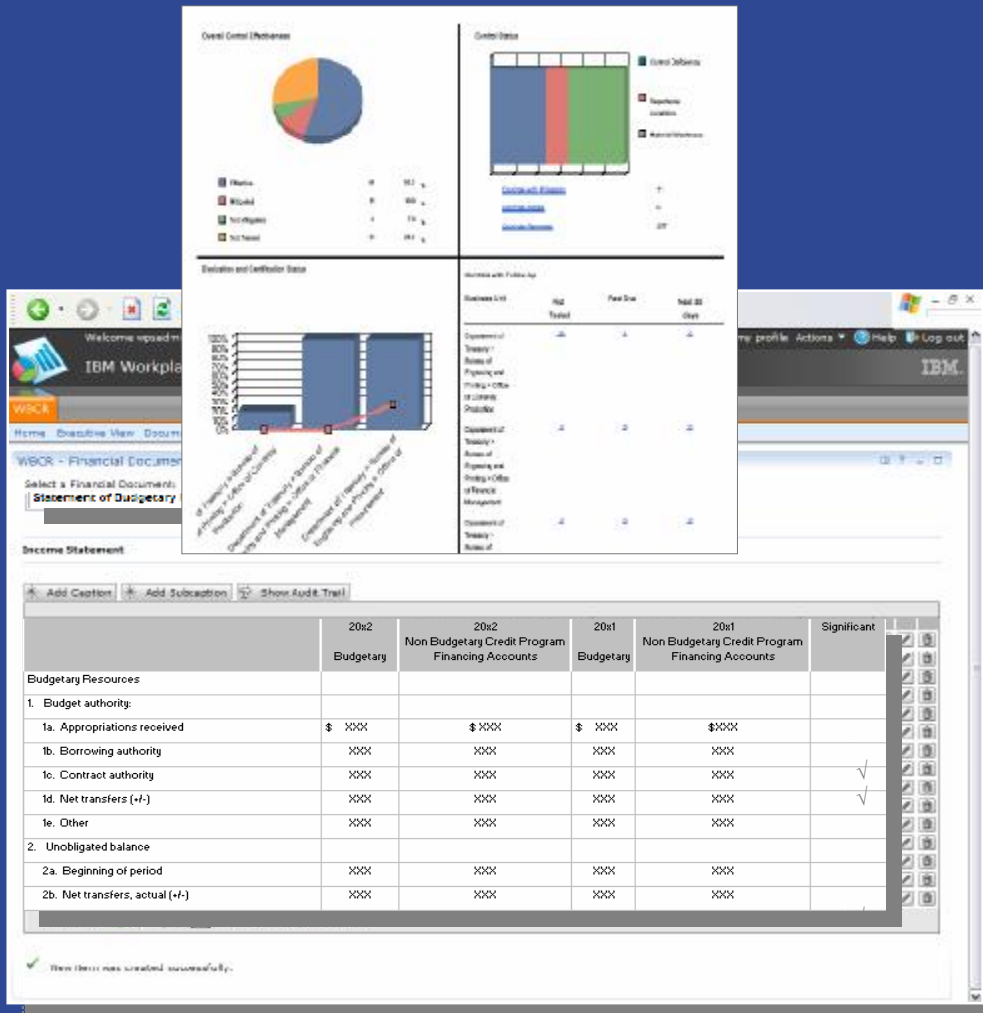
Overall Control Effectiveness

Control Status

Control Deficiency

Significant Deficiency

Material Weakness

Effective

Mitigated

Not Mitigated

Not Tested

Evaluation and Certification Status

Workflow with Follow Up

Business Unit

Not Tested

Past Due

Next 30 Days

Department of Treasury > Bureau of Engraving and Printing > Office of Currency Production

Department of Treasury > Bureau of Engraving and Printing > Office of Financial Management

Department of Treasury > Bureau of

100%
90%
80%
70%
60%
50%
40%
30%
20%
10%
0%

Welcome wpsadmin

IBM Workpla

My profile Actions Help Log out

IBM.

WBCR

Home Executive View Docum

WBCR - Financial Documen

Select a Financial Document:

Statement of Budgetary

Income Statement

Add Caption Add Subcaption Show Audit Trail

| | 20x2 Budgetary | 20x2 Non Budgetary Credit Program Financing Accounts | 20x1 Budgetary | 20x1 Non Budgetary Credit Program Financing Accounts | Significant |
|---|---|---|---|---|---|
| Budgetary Resources | | | | | |
| 1. Budget authority: | | | | | |
| 1a. Appropriations received | \$ XXX | \$ XXX | \$ XXX | \$XXX | |
| 1b. Borrowing authority | XXX | XXX | XXX | XXX | |
| 1c. Contract authority | XXX | XXX | XXX | XXX | √ |
| 1d. Net transfers (+/-) | XXX | XXX | XXX | XXX | √ |
| 1e. Other | XXX | XXX | XXX | XXX | |
| 2. Unobligated balance | | | | | |
| 2a. Beginning of period | XXX | XXX | XXX | XXX | |
| 2b. Net transfers, actual (+/-) | XXX | XXX | XXX | XXX | |

New item was created successfully.